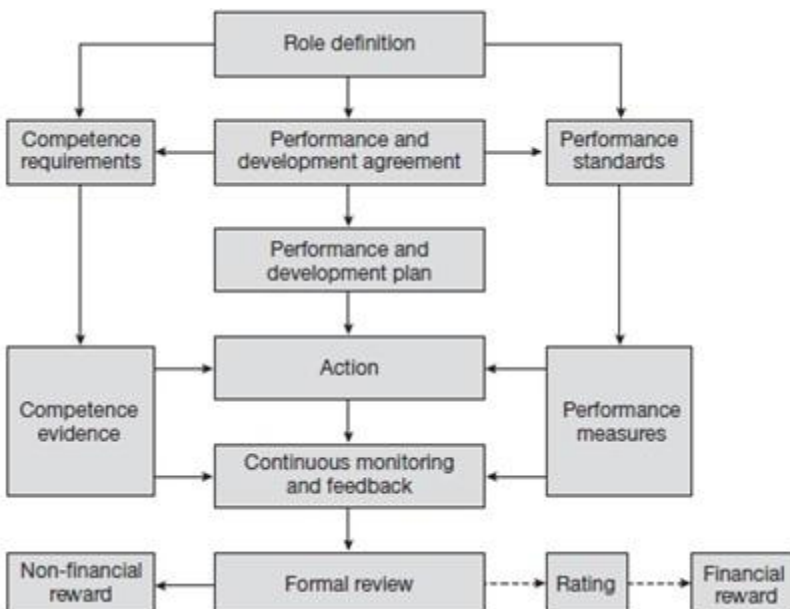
Role definition

Competence requirements

Performance and development agreement

Performance standards

Performance and development plan

Action

Competence evidence

Performance measures

Continuous monitoring and feedback

Non-financial reward

Formal review

Rating

Financial reward